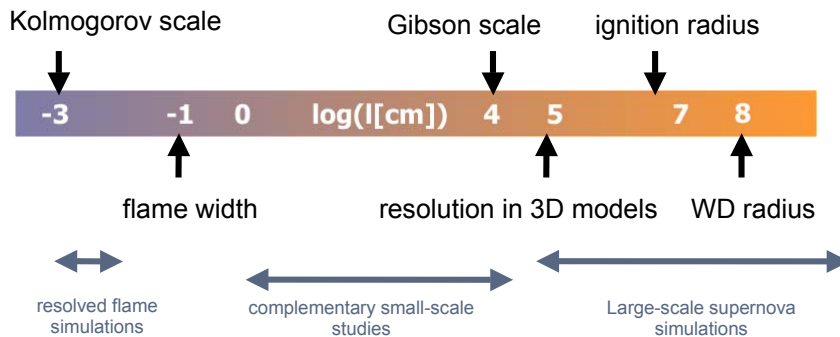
Kolmogorov scale

Gibson scale

ignition radius

-3 -1 0 log(l[cm]) 4 5 7 8

flame width

resolution in 3D models

WD radius

resolved flame simulations

complementary small-scale studies

Large-scale supernova simulations